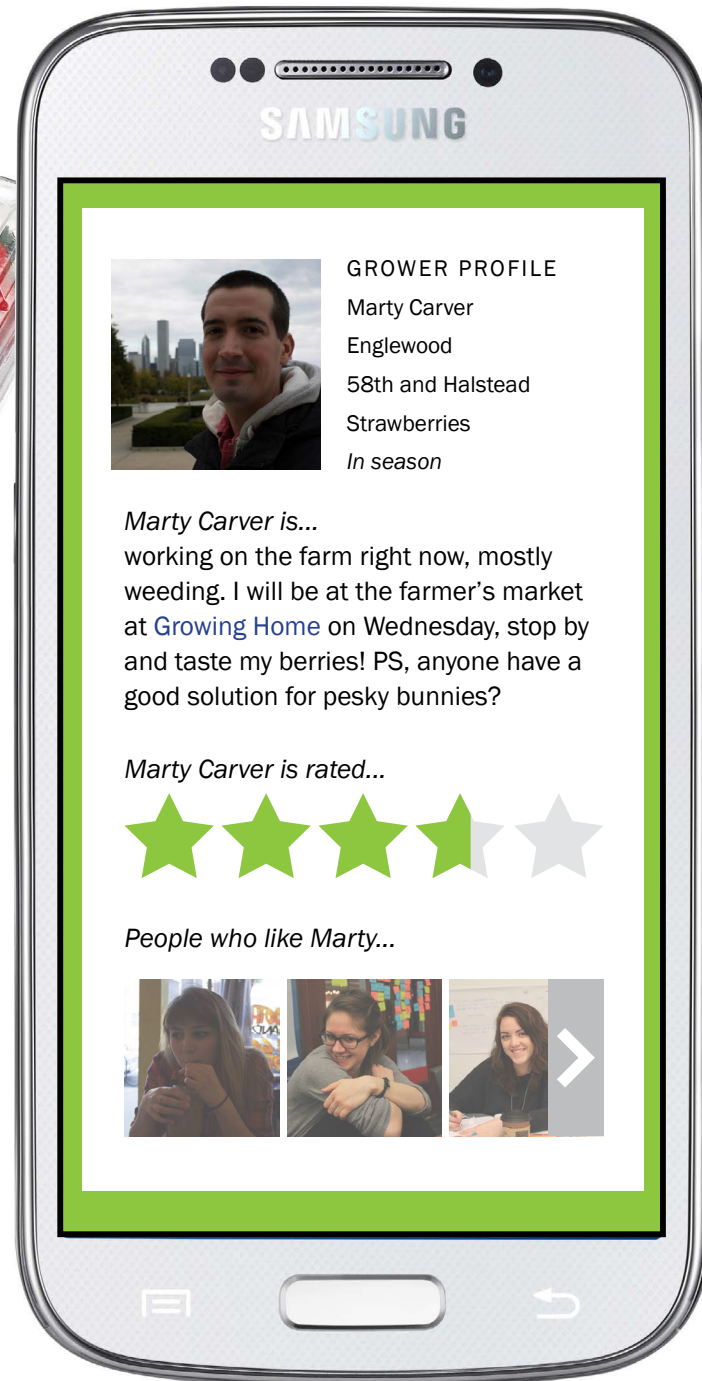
SAMSUNG

GROWER PROFILE
Marty Carver
Englewood
58th and Halstead
Strawberries
*In season*

*Marty Carver is...*
working on the farm right now, mostly weeding. I will be at the farmer's market at Growing Home on Wednesday, stop by and taste my berries! PS, anyone have a good solution for pesky bunnies?

*Marty Carver is rated...*

*People who like Marty...*